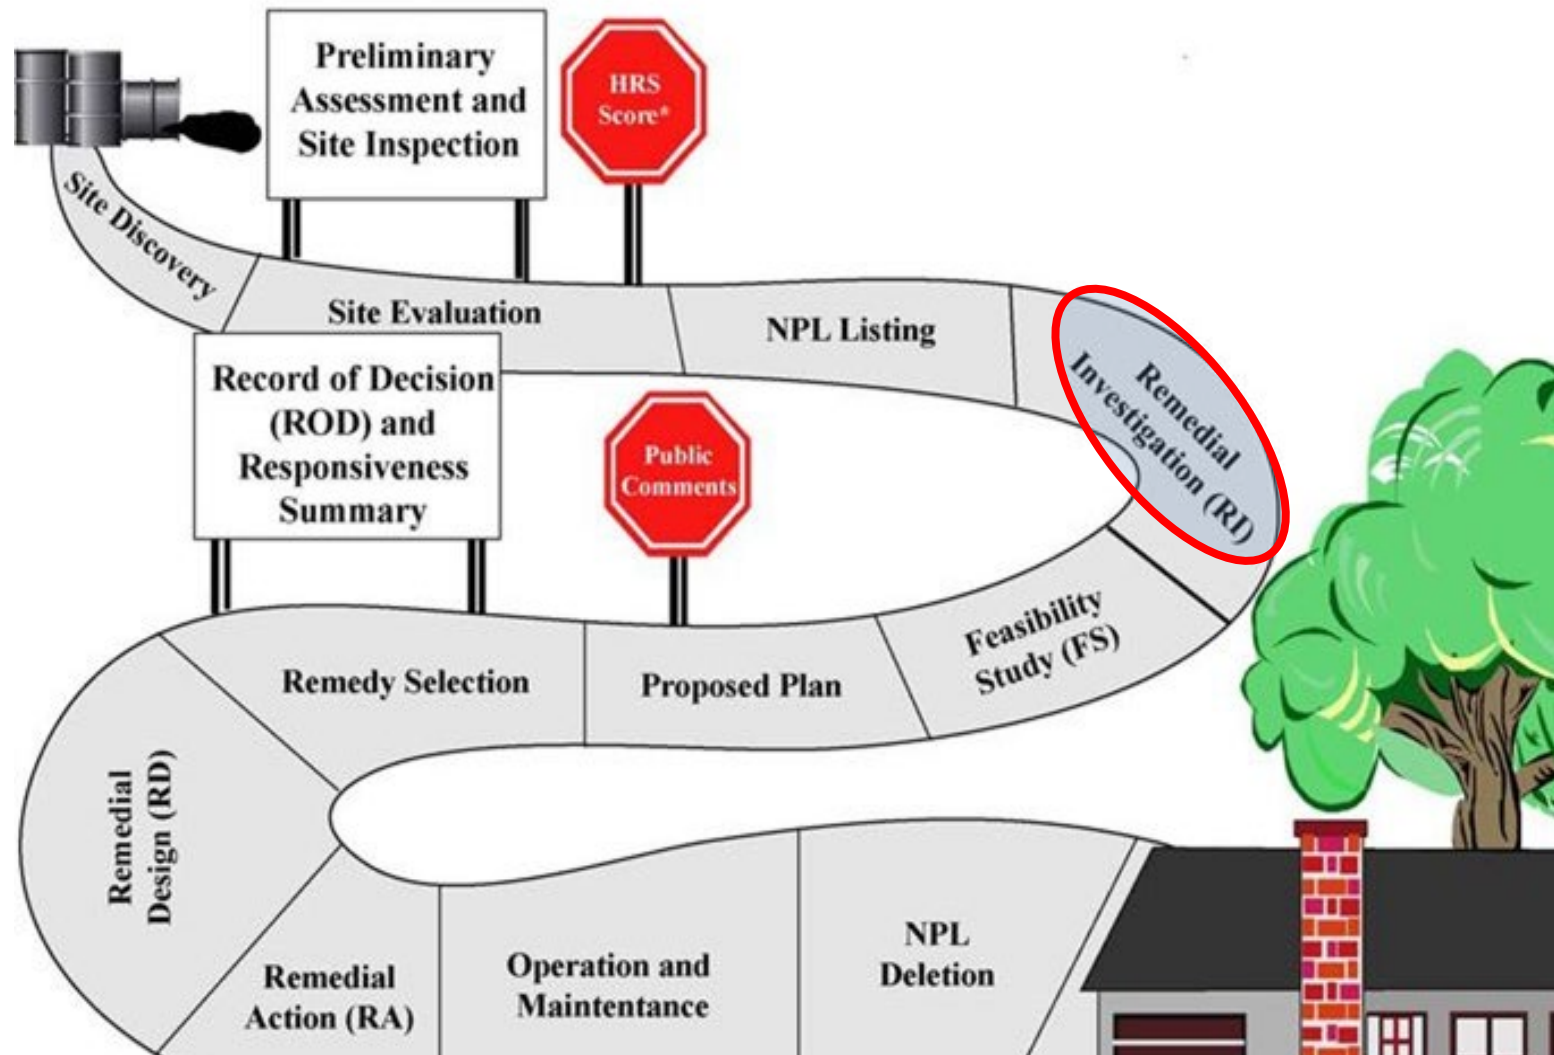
Preliminary Assessment and Site Inspection

HRS Score*

Site Discovery

Site Evaluation

NPL Listing

Remedial Investigation (RI)

Record of Decision (ROD) and Responsiveness Summary

Public Comments

Feasibility Study (FS)

Remedy Selection

Proposed Plan

Remedial Design (RD)

Remedial Action (RA)

Operation and Maintentance

NPL Deletion